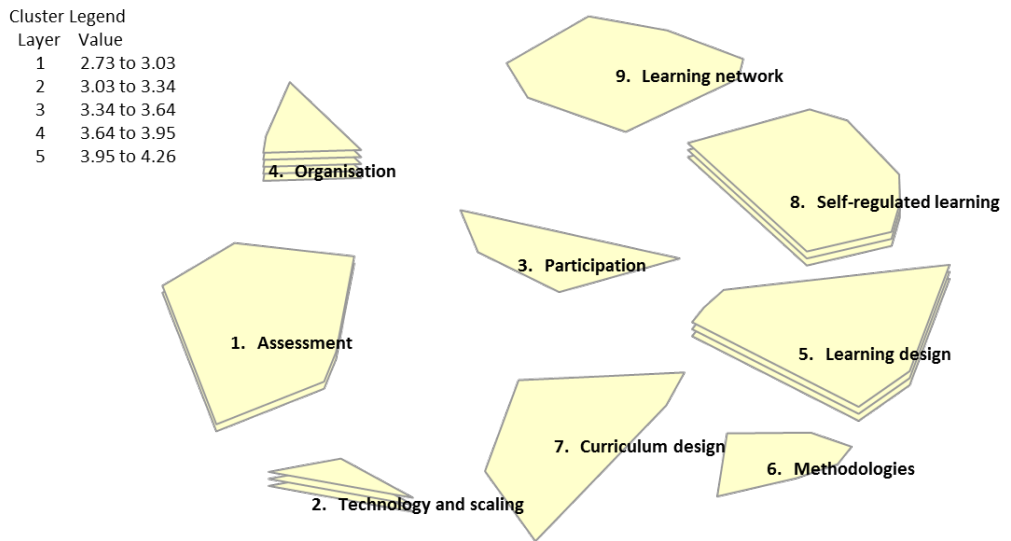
Cluster Legend

| Layer | Value |
|---|---|
| 1 | 2.73 to 3.03 |
| 2 | 3.03 to 3.34 |
| 3 | 3.34 to 3.64 |
| 4 | 3.64 to 3.95 |
| 5 | 3.95 to 4.26 |

9. Learning network

4. Organisation

8. Self-regulated learning

3. Participation

1. Assessment

5. Learning design

7. Curriculum design

6. Methodologies

2. Technology and scaling